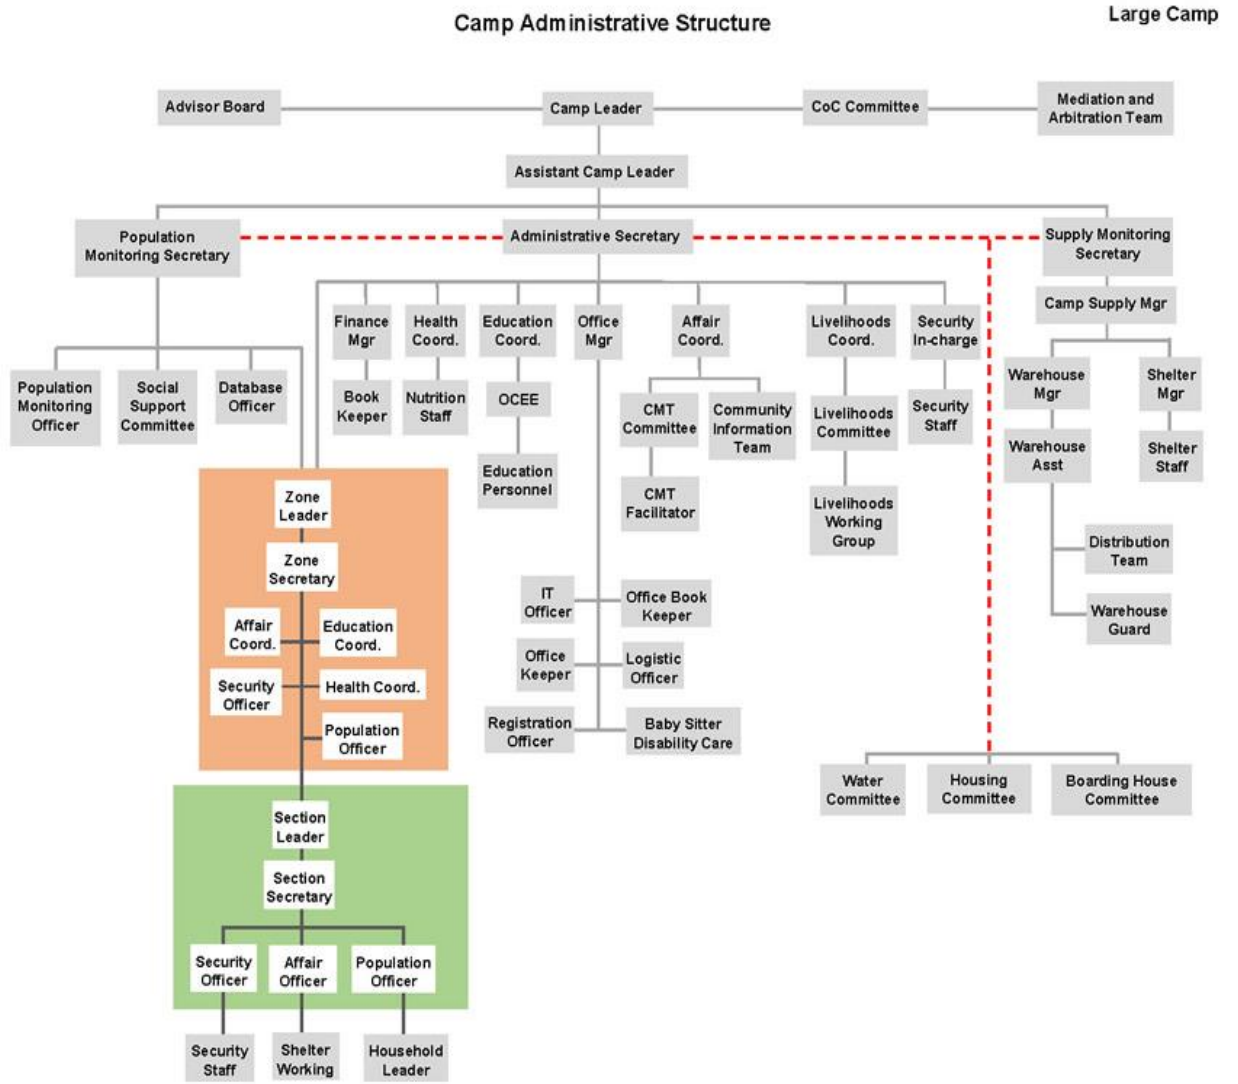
Camp Administrative Structure

Large Camp

Advisor Board
Camp Leader
CoC Committee
Mediation and Arbitration Team
Assistant Camp Leader
Population Monitoring Secretary
Administrative Secretary
Supply Monitoring Secretary
Camp Supply Mgr
Population Monitoring Officer
Social Support Committee
Database Officer
Finance Mgr
Health Coord.
Education Coord.
Office Mgr
Affair Coord.
Livelihoods Coord.
Security In-charge
Book Keeper
Nutrition Staff
OCEE
Education Personnel
CMT Committee
Community Information Team
CMT Facilitator
Livelihoods Committee
Livelihoods Working Group
Security Staff
Warehouse Mgr
Shelter Mgr
Warehouse Asst
Shelter Staff
Distribution Team
Warehouse Guard
Zone Leader
Zone Secretary
Affair Coord.
Education Coord.
Security Officer
Health Coord.
Population Officer
IT Officer
Office Book Keeper
Office Keeper
Logistic Officer
Registration Officer
Baby Sitter Disability Care
Water Committee
Housing Committee
Boarding House Committee
Section Leader
Section Secretary
Security Officer
Affair Officer
Population Officer
Security Staff
Shelter Working
Household Leader